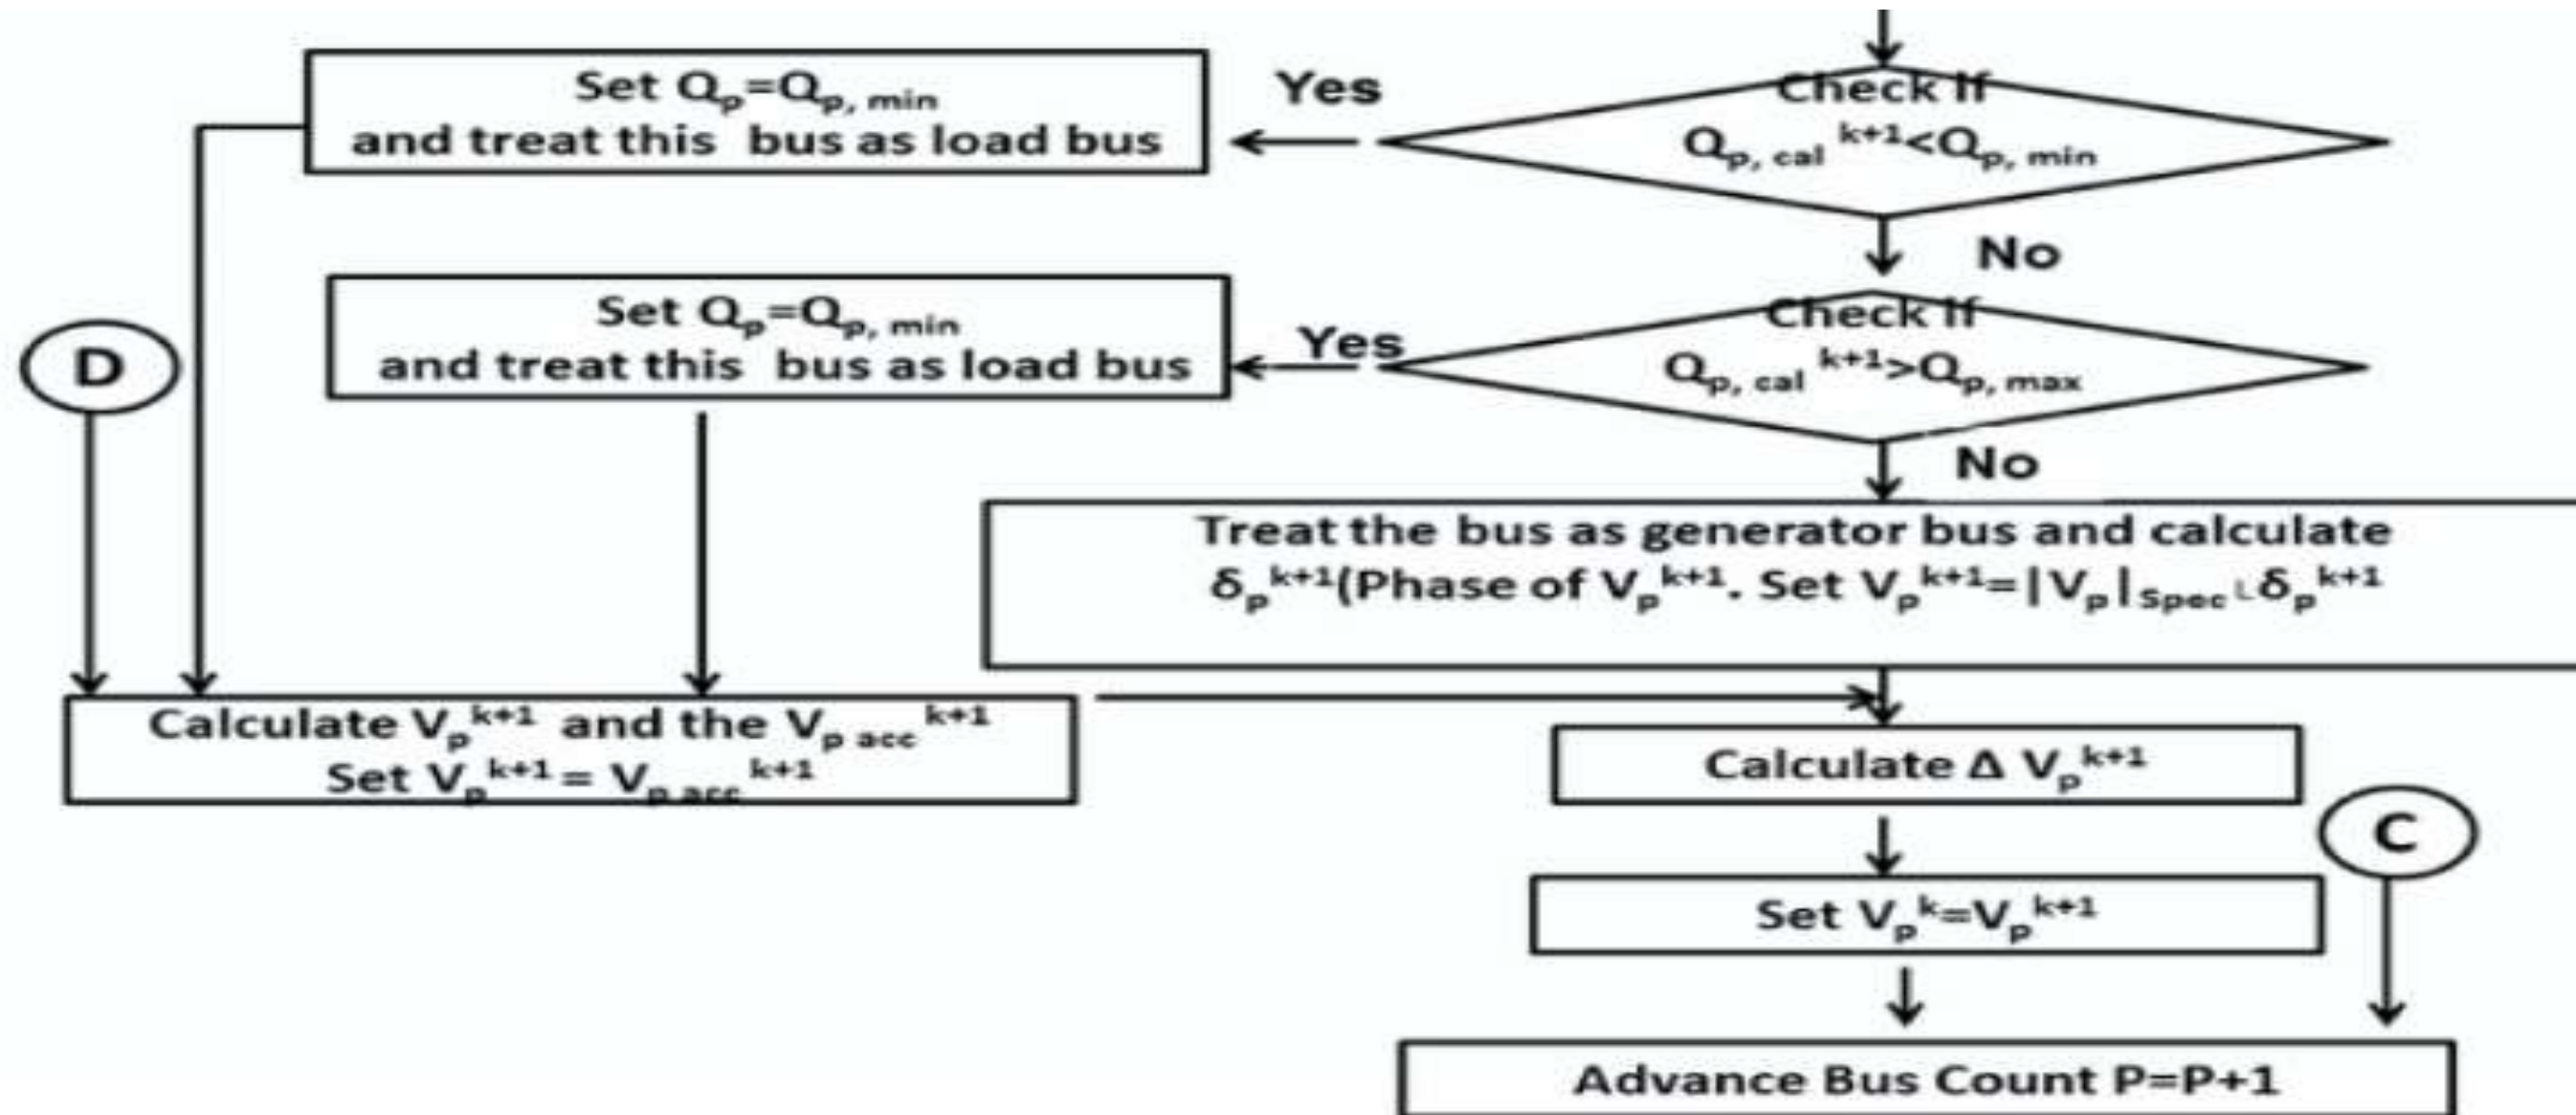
Check If
$Q_{p, cal}{}^{k+1} < Q_{p, min}$

Yes

Set $Q_p = Q_{p, min}$
and treat this bus as load bus

No

Check If
$Q_{p, cal}{}^{k+1} > Q_{p, max}$

Yes

Set $Q_p = Q_{p, min}$
and treat this bus as load bus

D

No

Treat the bus as generator bus and calculate $\delta_p{}^{k+1}$(Phase of $V_p{}^{k+1}$. Set $V_p{}^{k+1} = |V_p|_{Spec} \angle \delta_p{}^{k+1}$

Calculate $V_p{}^{k+1}$ and the $V_{p\ acc}{}^{k+1}$
Set $V_p{}^{k+1} = V_{p\ acc}{}^{k+1}$

Calculate $\Delta\ V_p{}^{k+1}$

C

Set $V_p{}^k = V_p{}^{k+1}$

Advance Bus Count P=P+1